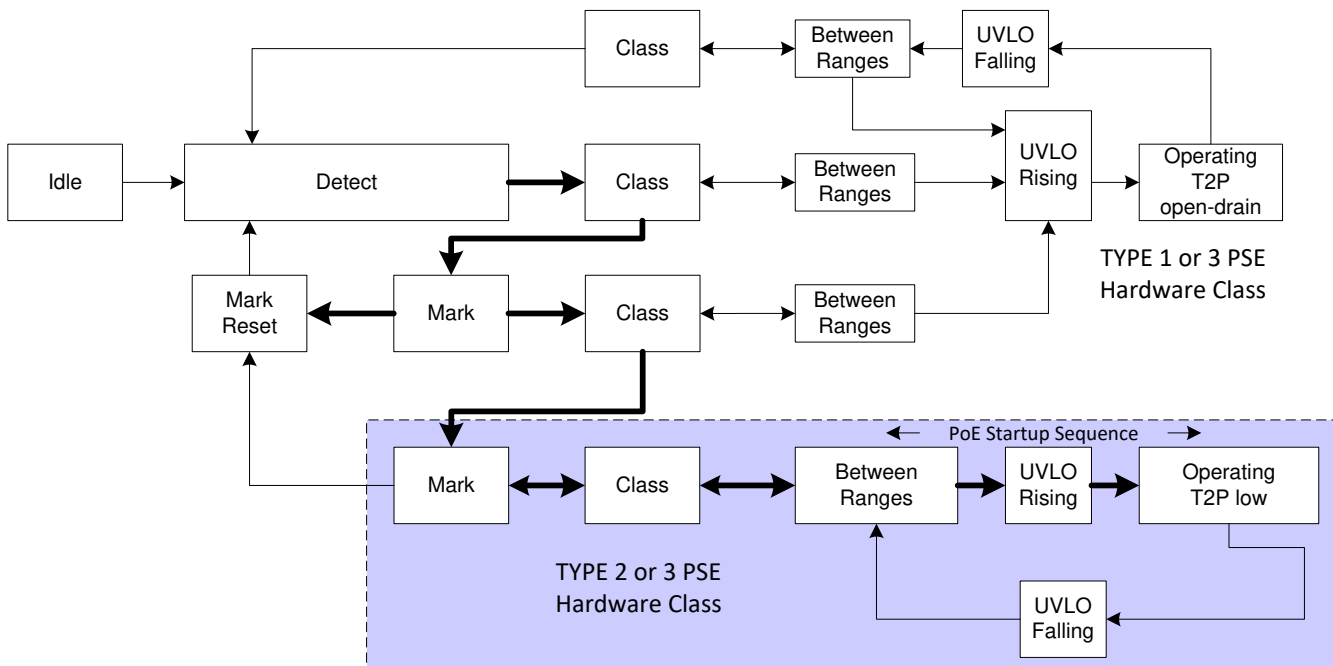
Class

Between Ranges

UVLO Falling

Idle

Detect

Class

Between Ranges

UVLO Rising

Operating T2P open-drain

TYPE 1 or 3 PSE Hardware Class

Mark Reset

Mark

Class

Between Ranges

PoE Startup Sequence

Mark

Class

Between Ranges

UVLO Rising

Operating T2P low

TYPE 2 or 3 PSE Hardware Class

UVLO Falling